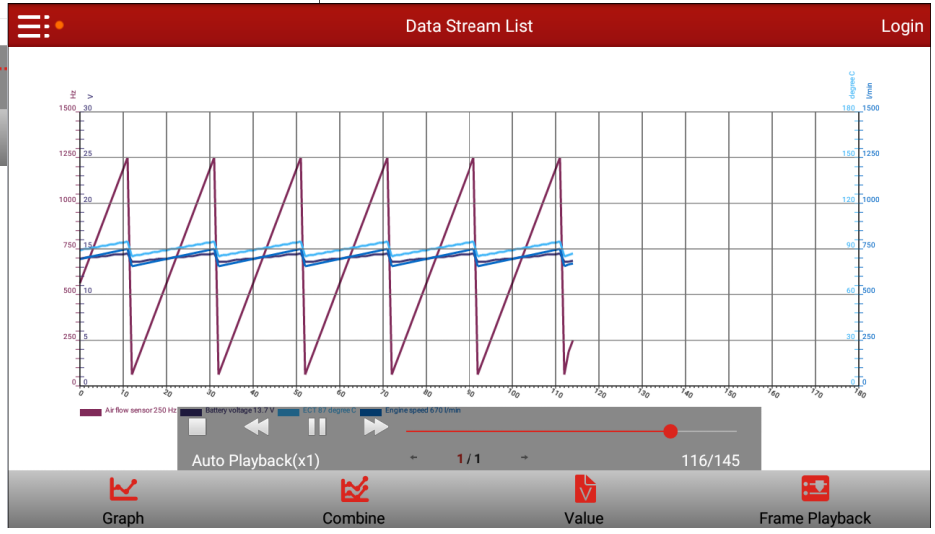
Data Stream List

Login

Hz V

1500 30
1250 25
1000 20
750 15
500 10
250 5
0 0

degree C l/min

180 1500
150 1250
120 1000
90 750
60 500
30 250
0 0

0 10 20 30 40 50 60 70 80 90 100 110 120 130 140 150 160 170 180

Air flow sensor 250 Hz
Battery voltage 13.7 V
ECT 87 degree C
Engine speed 670 l/min

Auto Playback(x1)

1 / 1

116/145

Graph
Combine
Value
Frame Playback